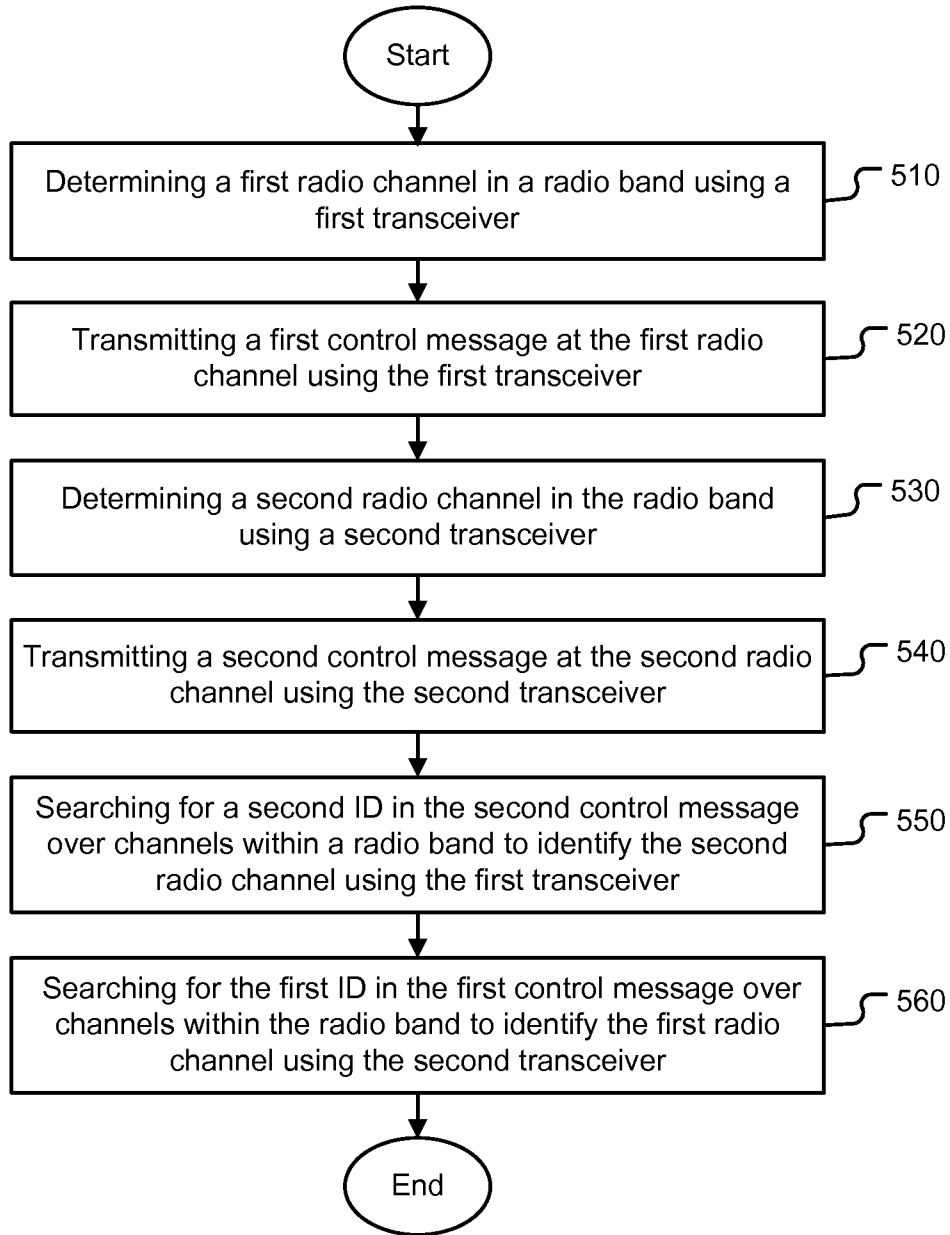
Start

Determining a first radio channel in a radio band using a first transceiver

510

Transmitting a first control message at the first radio channel using the first transceiver

520

Determining a second radio channel in the radio band using a second transceiver

530

Transmitting a second control message at the second radio channel using the second transceiver

540

Searching for a second ID in the second control message over channels within a radio band to identify the second radio channel using the first transceiver

550

Searching for the first ID in the first control message over channels within the radio band to identify the first radio channel using the second transceiver

560

End